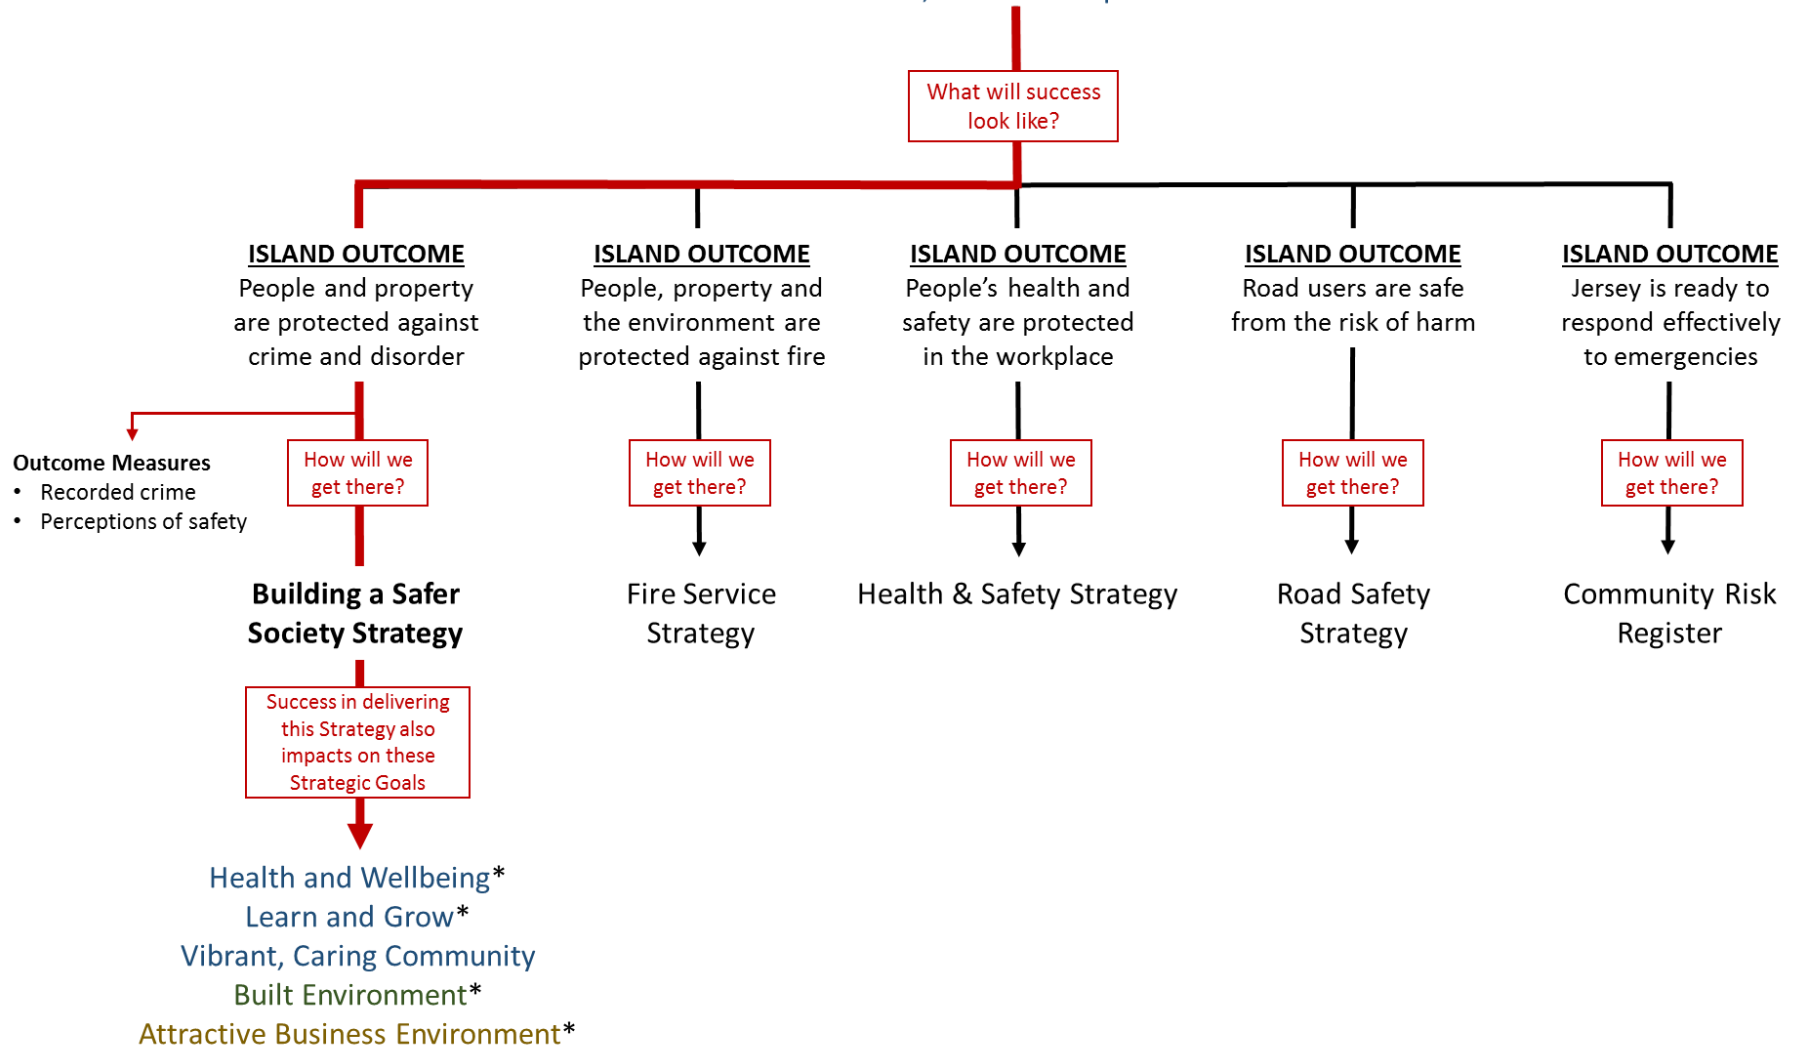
What will success look like?

ISLAND OUTCOME
People and property are protected against crime and disorder

ISLAND OUTCOME
People, property and the environment are protected against fire

ISLAND OUTCOME
People's health and safety are protected in the workplace

ISLAND OUTCOME
Road users are safe from the risk of harm

ISLAND OUTCOME
Jersey is ready to respond effectively to emergencies

Outcome Measures
• Recorded crime
• Perceptions of safety

How will we get there?

How will we get there?

How will we get there?

How will we get there?

How will we get there?

Building a Safer Society Strategy

Fire Service Strategy

Health & Safety Strategy

Road Safety Strategy

Community Risk Register

Success in delivering this Strategy also impacts on these Strategic Goals

Health and Wellbeing*
Learn and Grow*
Vibrant, Caring Community
Built Environment*
Attractive Business Environment*